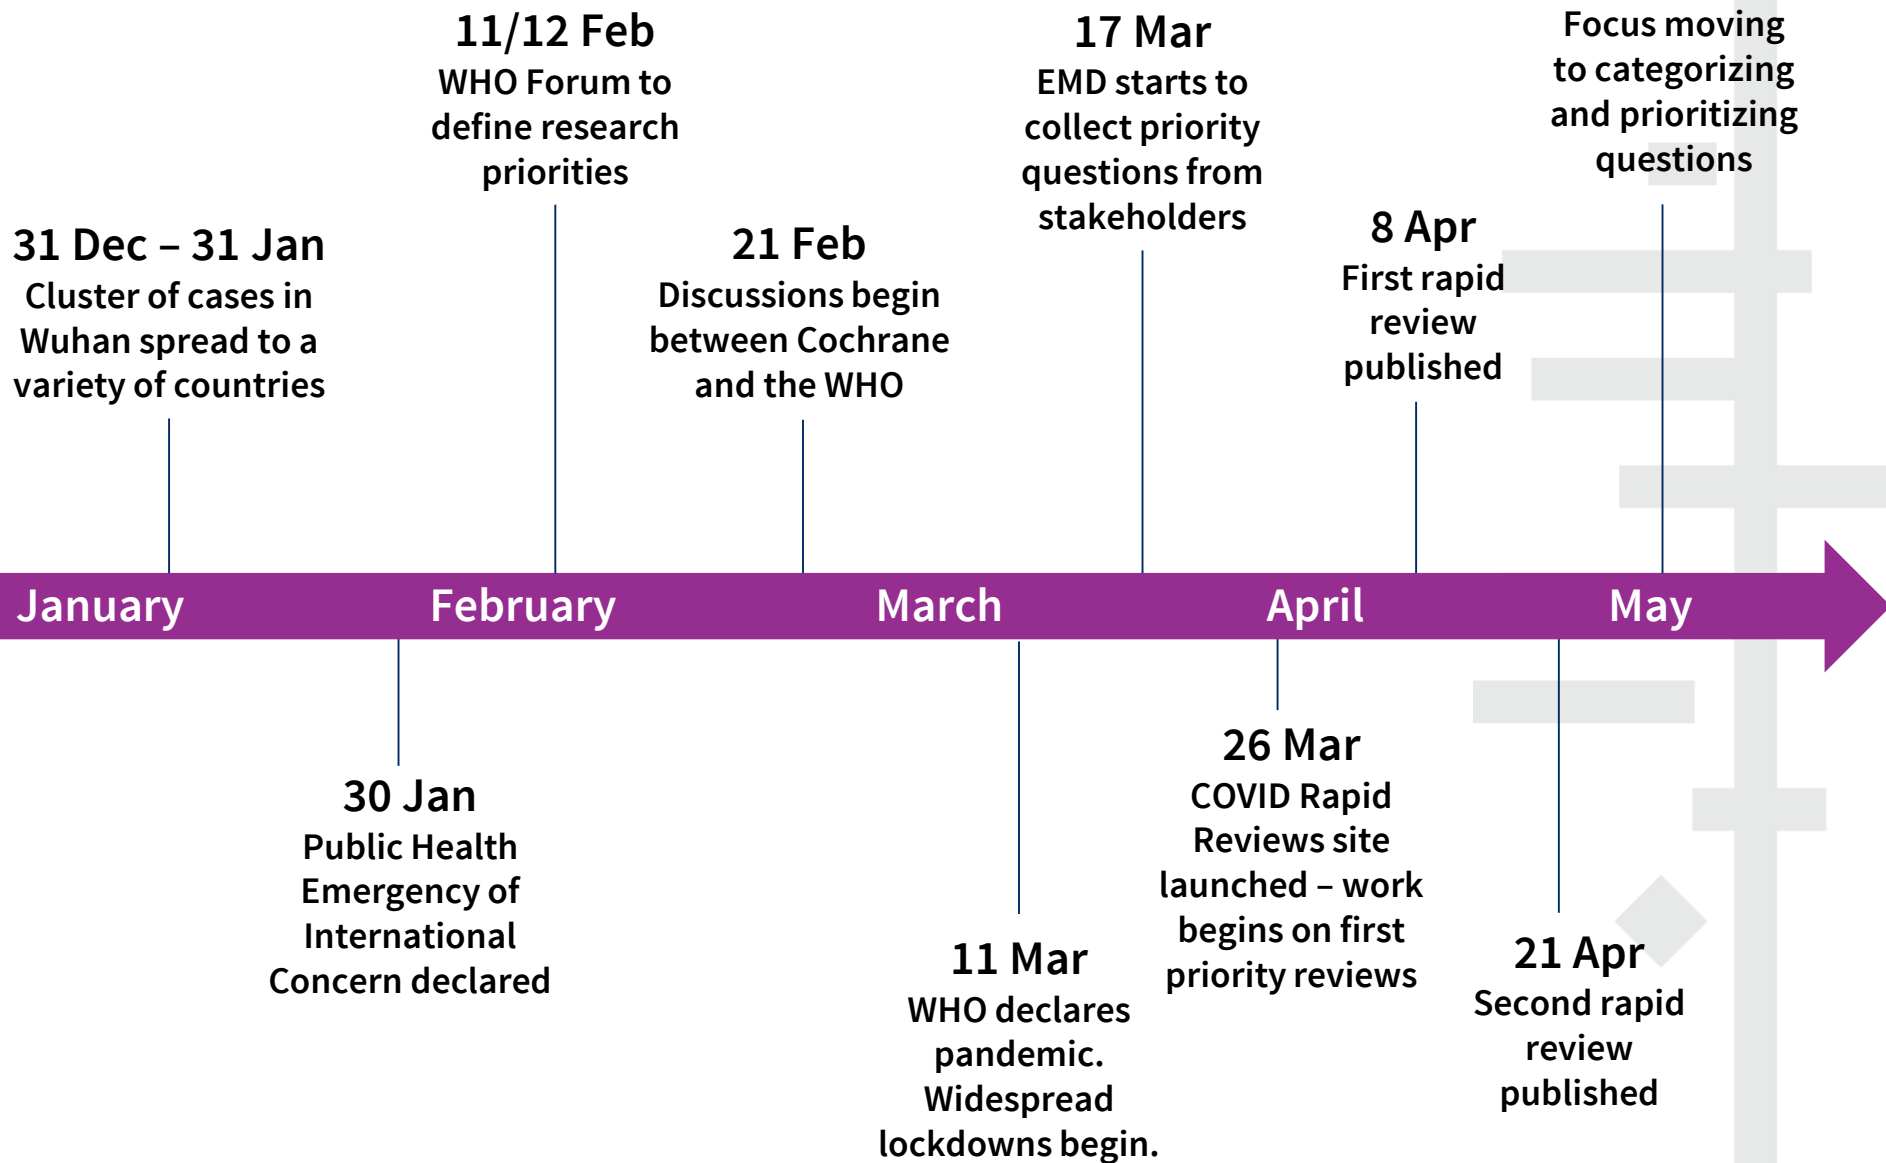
11/12 Feb
WHO Forum to define research priorities

17 Mar
EMD starts to collect priority questions from stakeholders

Focus moving to categorizing and prioritizing questions

31 Dec – 31 Jan
Cluster of cases in Wuhan spread to a variety of countries

21 Feb
Discussions begin between Cochrane and the WHO

8 Apr
First rapid review published

January February March April May

30 Jan
Public Health Emergency of International Concern declared

11 Mar
WHO declares pandemic. Widespread lockdowns begin.

26 Mar
COVID Rapid Reviews site launched – work begins on first priority reviews

21 Apr
Second rapid review published